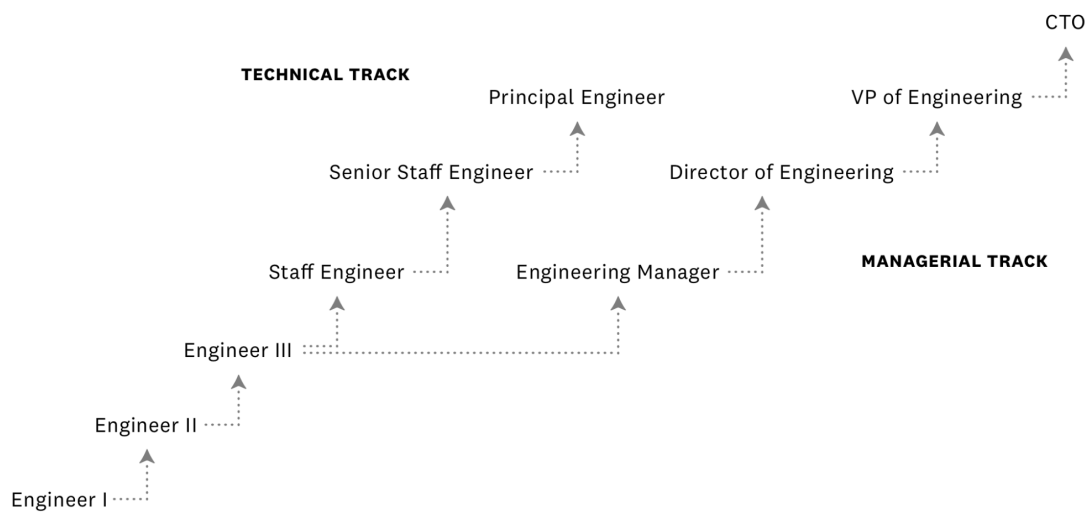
CTO

TECHNICAL TRACK

Principal Engineer

VP of Engineering

Senior Staff Engineer

Director of Engineering

Staff Engineer

Engineering Manager

MANAGERIAL TRACK

Engineer III

Engineer II

Engineer I